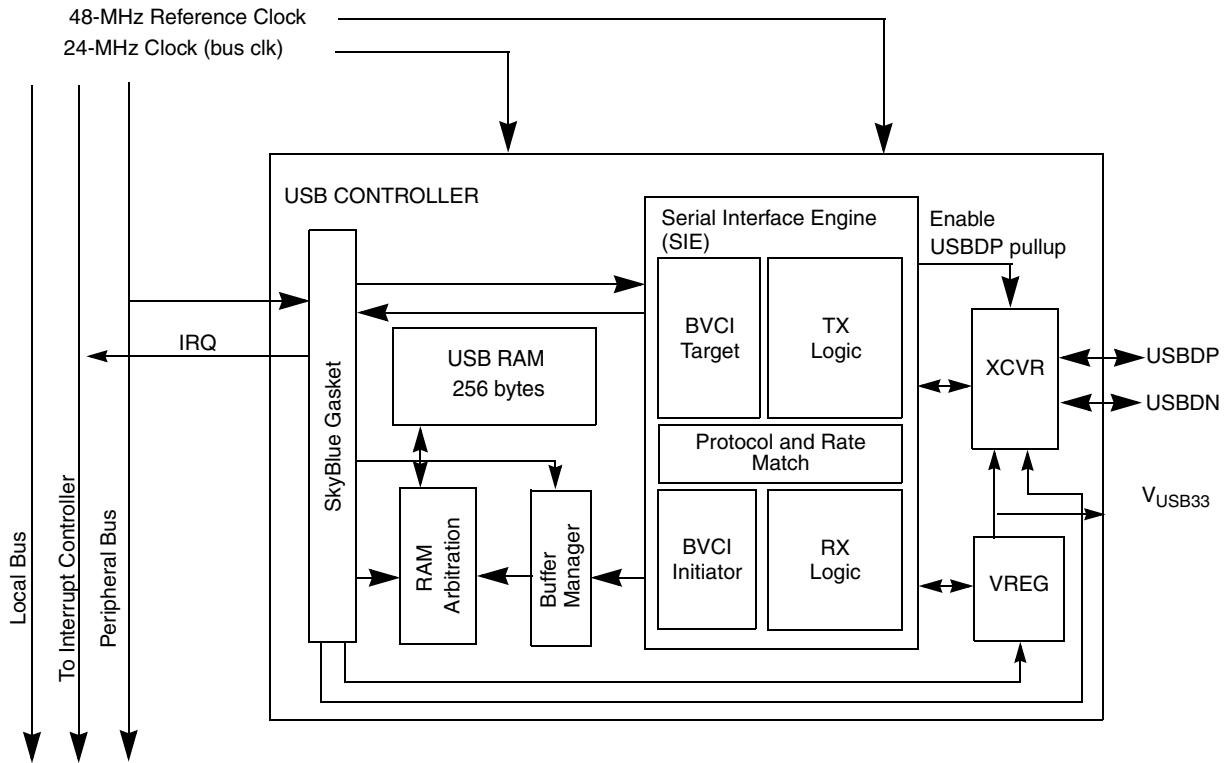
48-MHz Reference Clock
24-MHz Clock (bus clk)

USB CONTROLLER

Serial Interface Engine (SIE)

Enable USBDP pullup

BVCI Target

TX Logic

XCVR

USBDP

USBDN

IRQ

USB RAM 256 bytes

Protocol and Rate Match

SkyBlue Gasket

RAM Arbitration

Buffer Manager

BVCI Initiator

RX Logic

VREG

$V_{USB33}$

Local Bus

To Interrupt Controller

Peripheral Bus